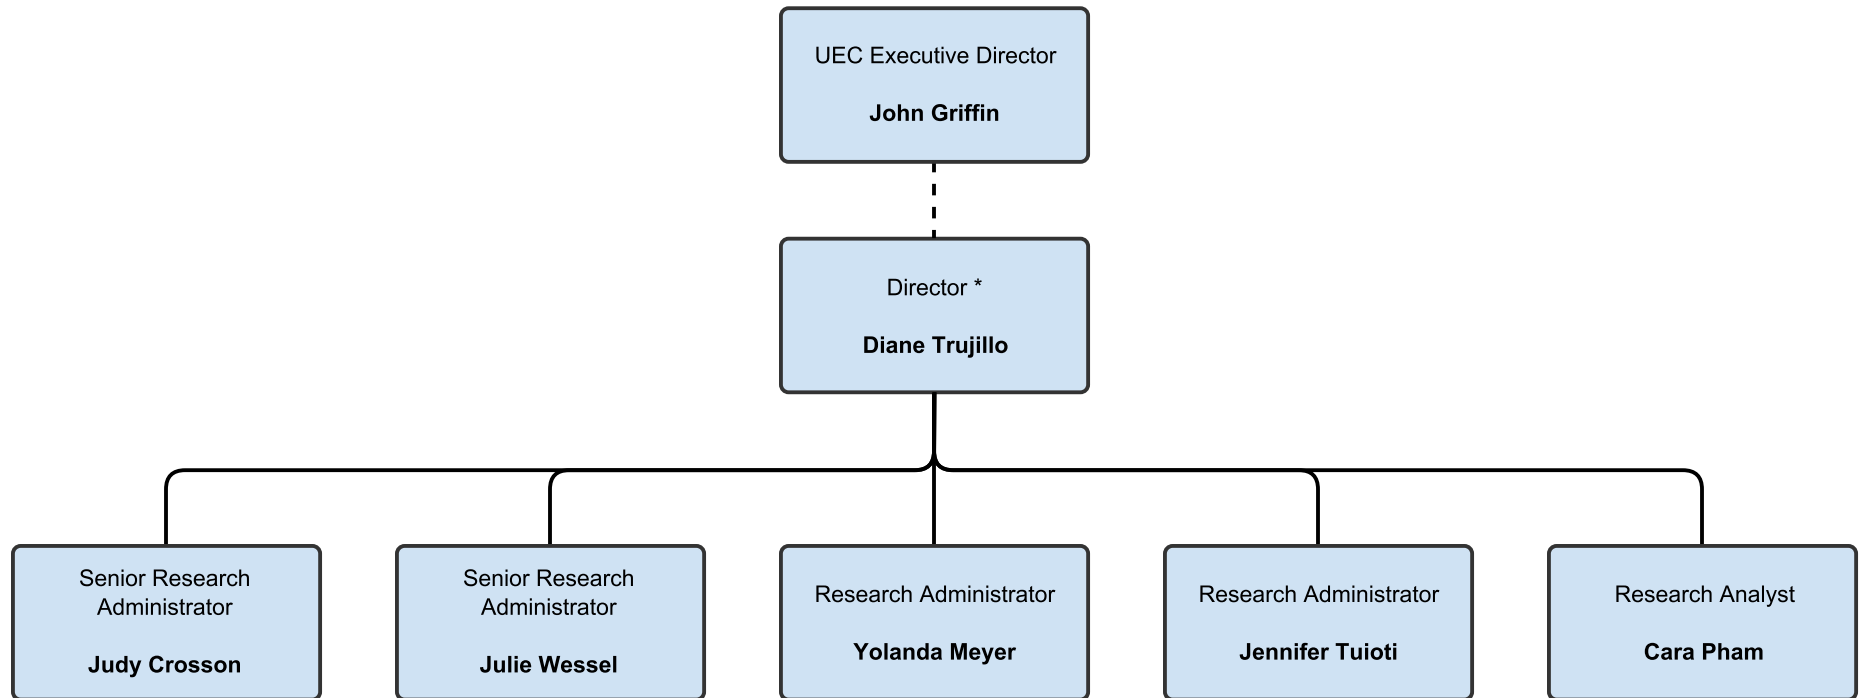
UEC Executive Director

**John Griffin**

Director *

**Diane Trujillo**

Senior Research Administrator

**Judy Crosson**

Senior Research Administrator

**Julie Wessel**

Research Administrator

**Yolanda Meyer**

Research Administrator

**Jennifer Tuioti**

Research Analyst

**Cara Pham**